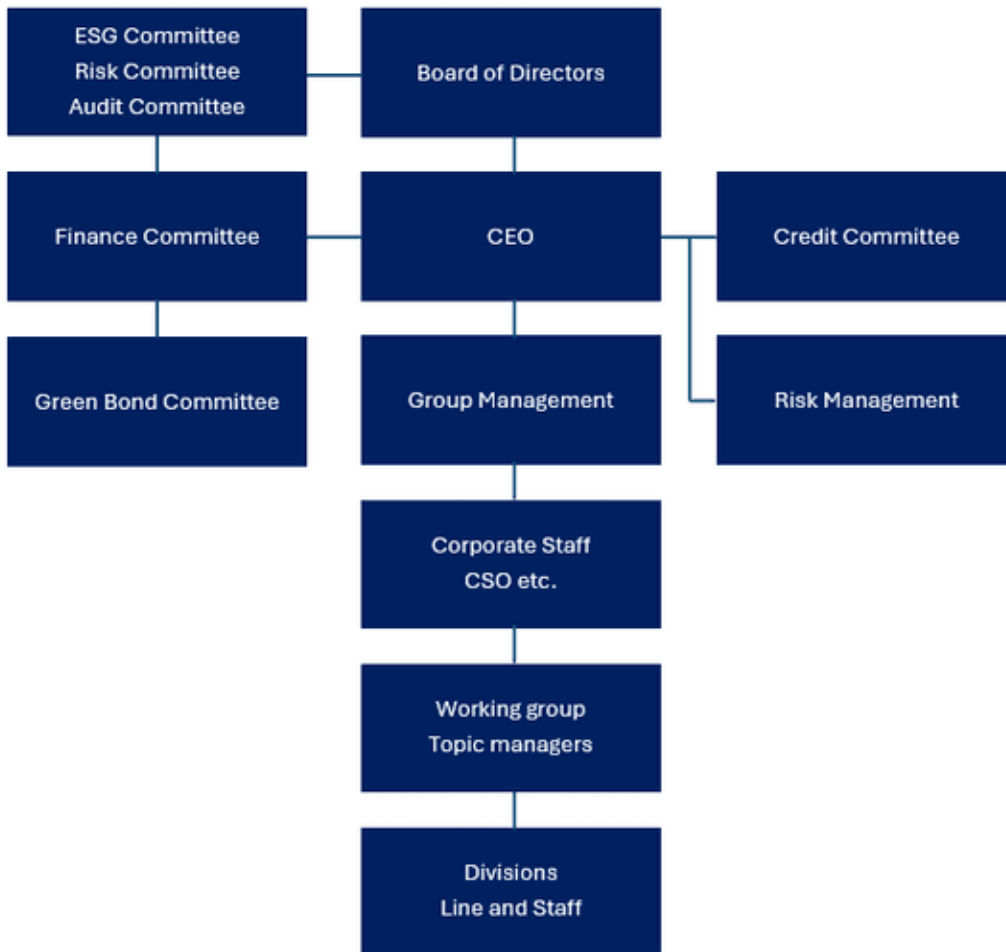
ESG Committee
Risk Committee
Audit Committee

Board of Directors

Finance Committee

CEO

Credit Committee

Green Bond Committee

Group Management

Risk Management

Corporate Staff
CSO etc.

Working group
Topic managers

Divisions
Line and Staff